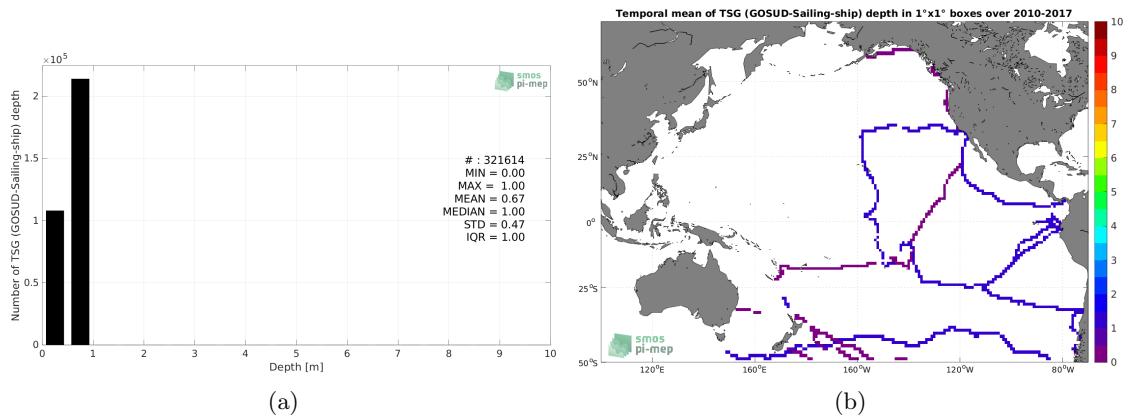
$\times10^5$

smos pi-mep

2
1.5
1
0.5
0

Number of TSG (GOSUD-Sailing-ship) depth

# : 321614
MIN = 0.00
MAX = 1.00
MEAN = 0.67
MEDIAN = 1.00
STD = 0.47
IQR = 1.00

0 1 2 3 4 5 6 7 8 9 10
Depth [m]

(a)

Temporal mean of TSG (GOSUD-Sailing-ship) depth in 1°x1° boxes over 2010-2017

50°N
25°N
0°
25°S
50°S

120°E 160°E 160°W 120°W 80°W

smos pi-mep

10
9
8
7
6
5
4
3
2
1
0

(b)